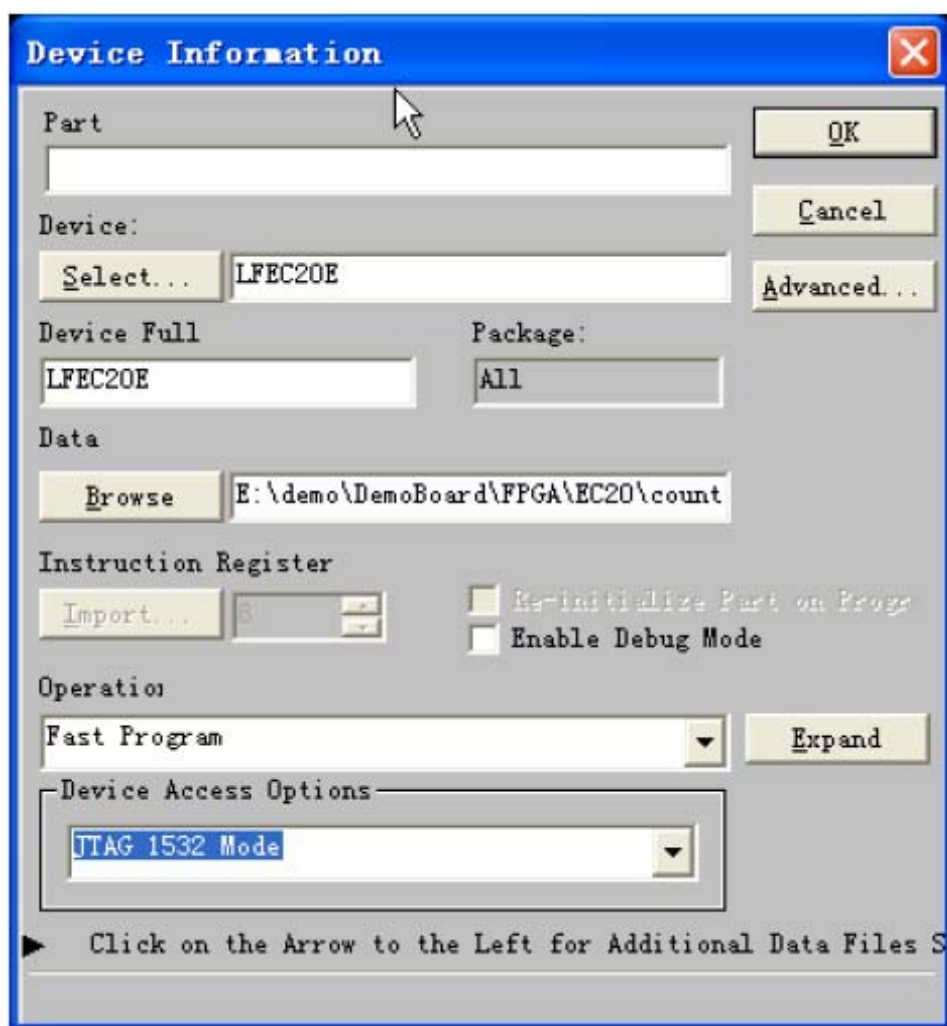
Device Information

Part

OK

Cancel

Device:

Select...

LFEC20E

Advanced...

Device Full

LFEC20E

Package:

All

Data

Browse

E:\demo\DemoBoard\FPGA\EC20\count

Instruction Register

Import...

8

Re-initialize Part on Progr

Enable Debug Mode

Operatio

Fast Program

Expand

Device Access Options

JTAG 1532 Mode

Click on the Arrow to the Left for Additional Data Files S